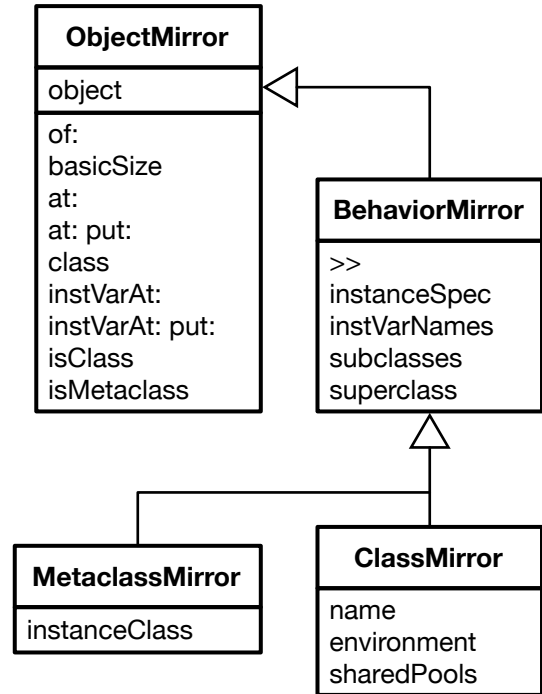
ObjectMirror

object

of:
basicSize
at:
at: put:
class
instVarAt:
instVarAt: put:
isClass
isMetaclass

BehaviorMirror

>>
instanceSpec
instVarNames
subclasses
superclass

MetaclassMirror

instanceClass

ClassMirror

name
environment
sharedPools